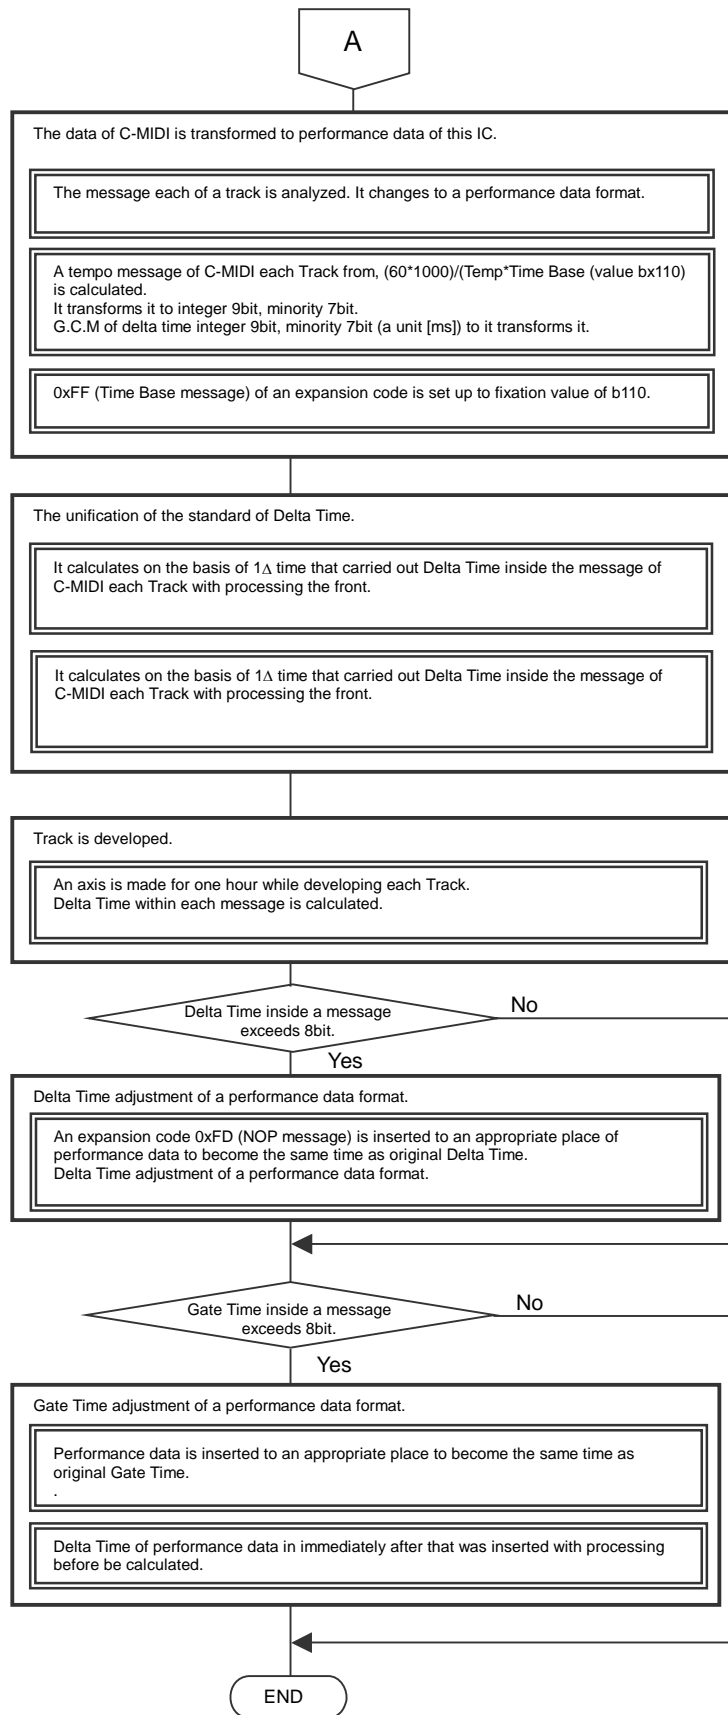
A

The data of C-MIDI is transformed to performance data of this IC.

The message each of a track is analyzed. It changes to a performance data format.

A tempo message of C-MIDI each Track from, (60*1000)/(Temp*Time Base (value bx110) is calculated.
It transforms it to integer 9bit, minority 7bit.
G.C.M of delta time integer 9bit, minority 7bit (a unit [ms]) to it transforms it.

0xFF (Time Base message) of an expansion code is set up to fixation value of b110.

The unification of the standard of Delta Time.

It calculates on the basis of 1$\Delta$ time that carried out Delta Time inside the message of C-MIDI each Track with processing the front.

It calculates on the basis of 1$\Delta$ time that carried out Delta Time inside the message of C-MIDI each Track with processing the front.

Track is developed.

An axis is made for one hour while developing each Track.
Delta Time within each message is calculated.

Delta Time inside a message exceeds 8bit.

No

Yes

Delta Time adjustment of a performance data format.

An expansion code 0xFD (NOP message) is inserted to an appropriate place of performance data to become the same time as original Delta Time.
Delta Time adjustment of a performance data format.

Gate Time inside a message exceeds 8bit.

No

Yes

Gate Time adjustment of a performance data format.

Performance data is inserted to an appropriate place to become the same time as original Gate Time.
.

Delta Time of performance data in immediately after that was inserted with processing before be calculated.

END